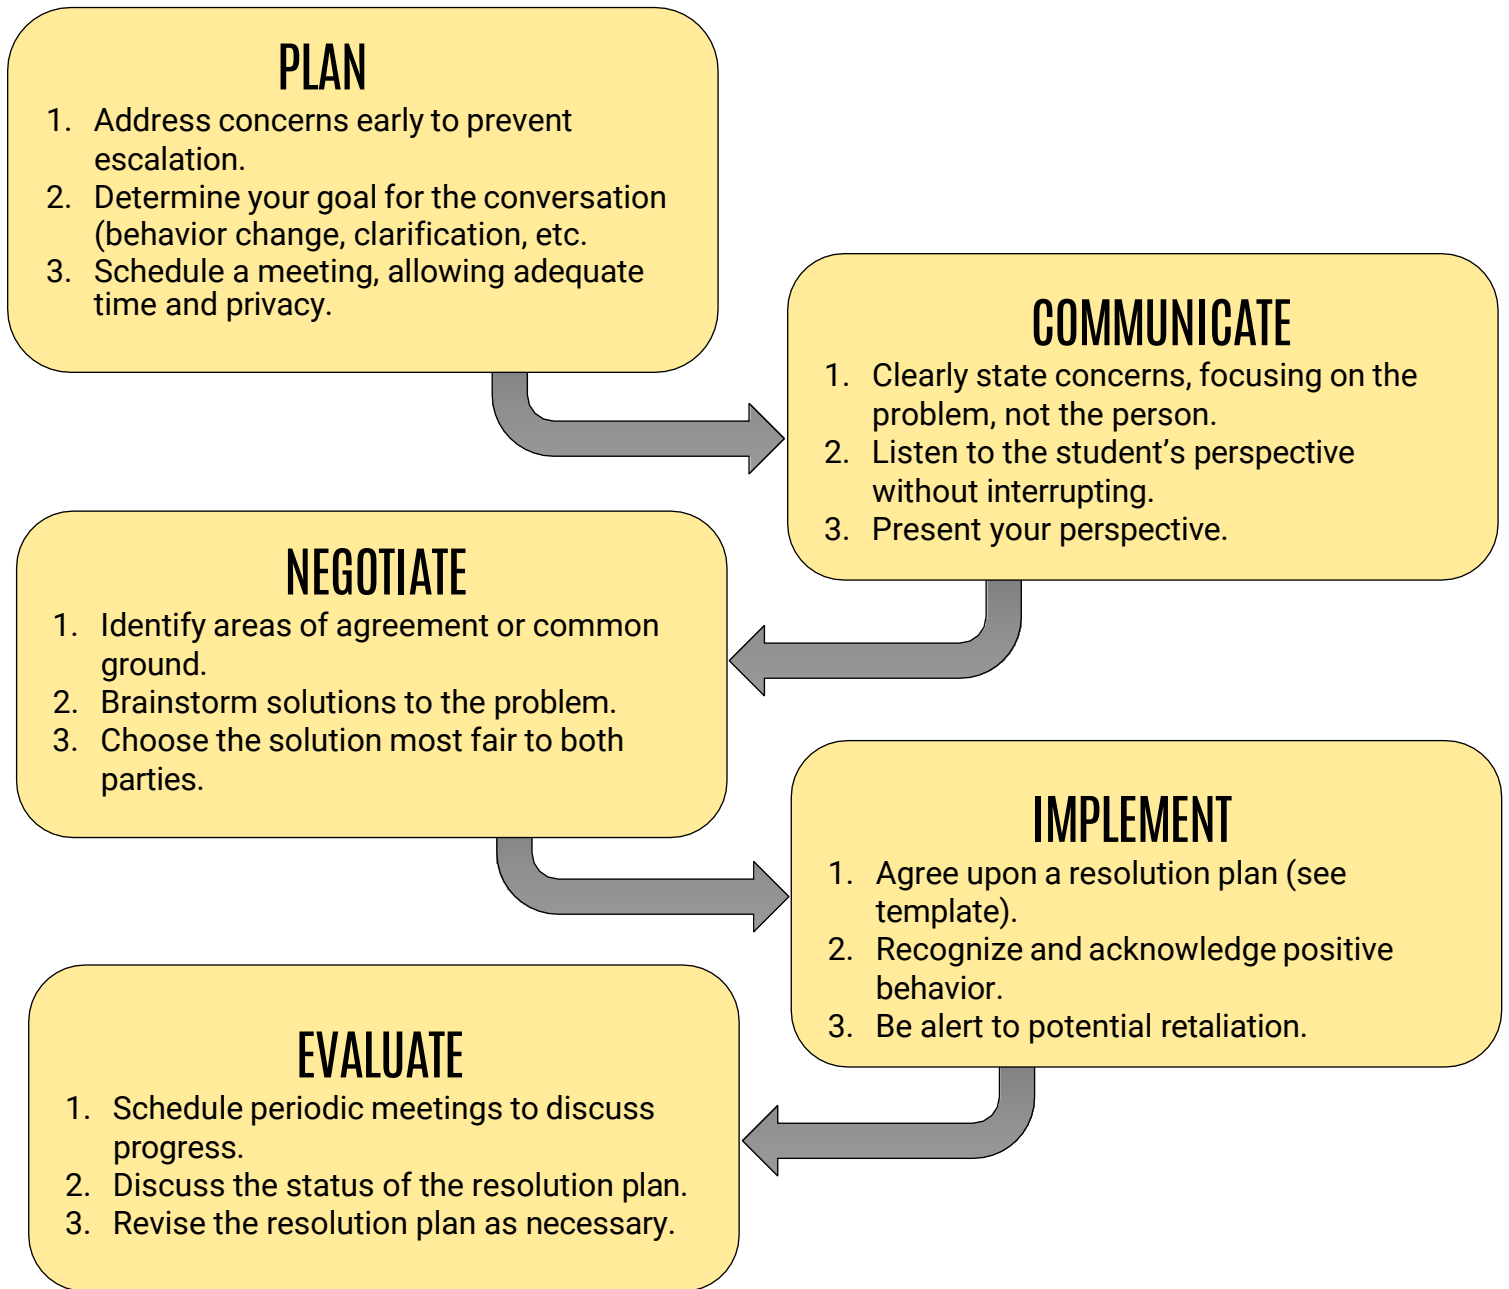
PLAN

1. Address concerns early to prevent escalation.
2. Determine your goal for the conversation (behavior change, clarification, etc.
3. Schedule a meeting, allowing adequate time and privacy.

COMMUNICATE

1. Clearly state concerns, focusing on the problem, not the person.
2. Listen to the student's perspective without interrupting.
3. Present your perspective.

NEGOTIATE

1. Identify areas of agreement or common ground.
2. Brainstorm solutions to the problem.
3. Choose the solution most fair to both parties.

IMPLEMENT

1. Agree upon a resolution plan (see template).
2. Recognize and acknowledge positive behavior.
3. Be alert to potential retaliation.

EVALUATE

1. Schedule periodic meetings to discuss progress.
2. Discuss the status of the resolution plan.
3. Revise the resolution plan as necessary.